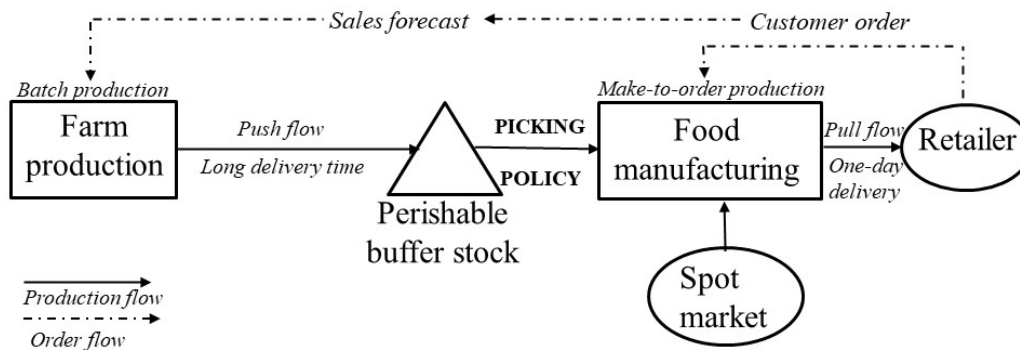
Sales forecast
Customer order
Batch production
Farm production
Push flow
Long delivery time
Perishable buffer stock
PICKING
POLICY
Make-to-order production
Food manufacturing
Pull flow
One-day delivery
Retailer
Spot market
Production flow
Order flow